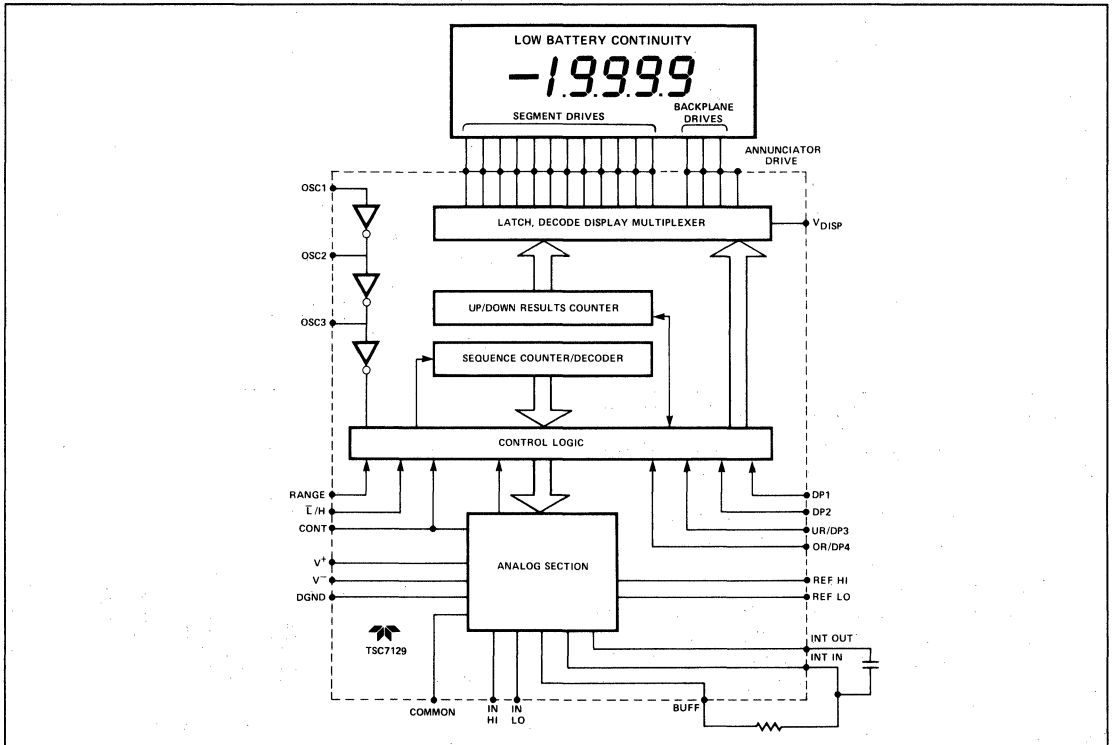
LOW BATTERY CONTINUITY

-1.9.9.9.9

SEGMENT DRIVES

BACKPLANE DRIVES

ANNUNCIATOR DRIVE

OSC1

OSC2

OSC3

LATCH, DECODE DISPLAY MULTIPLEXER

$V_{DISP}$

UP/DOWN RESULTS COUNTER

SEQUENCE COUNTER/DECODER

CONTROL LOGIC

RANGE

$\overline{L}$/H

CONT

$V^+$

$V^-$

DGND

ANALOG SECTION

DP1

DP2

UR/DP3

OR/DP4

REF HI

REF LO

INT OUT

INT IN

TSC7129

COMMON

IN HI

IN LO

BUFF